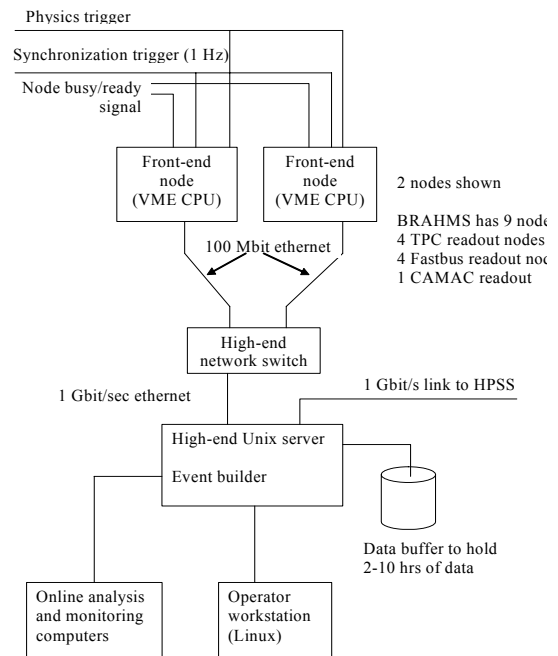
Physics trigger

Synchronization trigger (1 Hz)

Node busy/ready signal

Front-end node (VME CPU)

Front-end node (VME CPU)

2 nodes shown

BRAHMS has 9 node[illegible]
4 TPC readout nodes
4 Fastbus readout no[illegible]
1 CAMAC readout

100 Mbit ethernet

High-end network switch

1 Gbit/sec ethernet

1 Gbit/s link to HPSS

High-end Unix server

Event builder

Data buffer to hold 2-10 hrs of data

Online analysis and monitoring computers

Operator workstation (Linux)